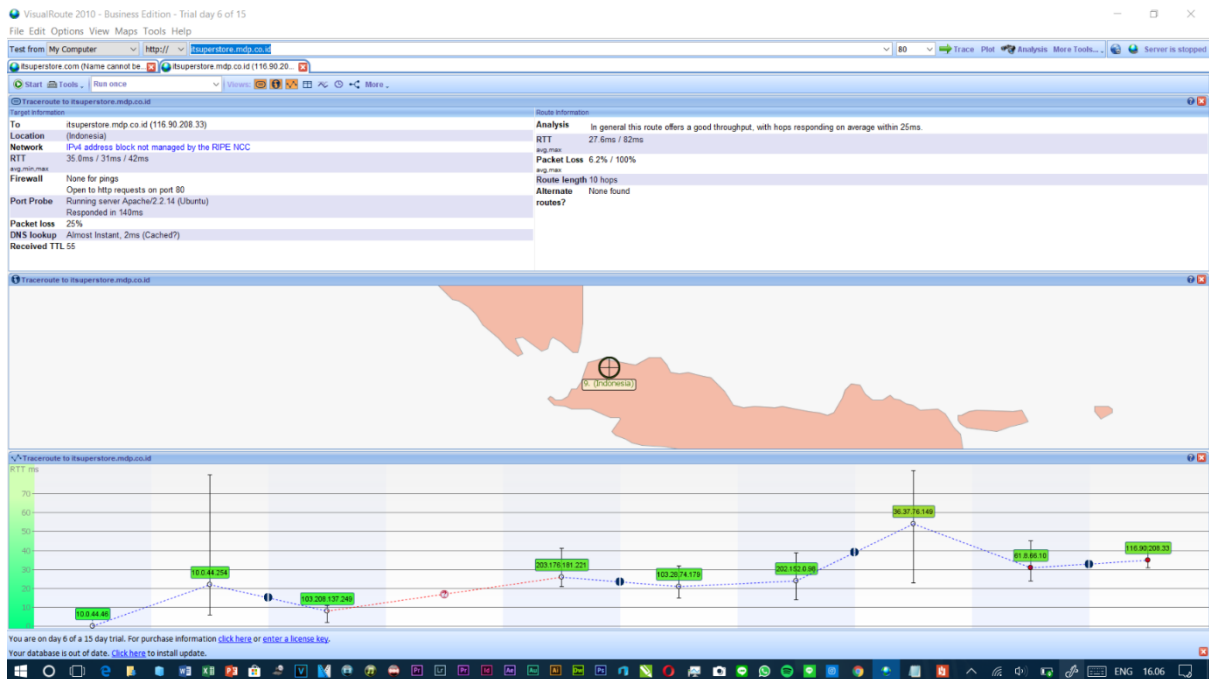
VisualRoute 2010 - Business Edition - Trial day 6 of 15

File Edit Options View Maps Tools Help

Test from My Computer http:// itsuperstore.mdp.co.id 80 Trace Plot Analysis More Tools... Server is stopped

itsuperstore.com (Name cannot be... itsuperstore.mdp.co.id (116.90.20...

Start Tools Run once Views: More

Traceroute to itsuperstore.mdp.co.id

Target Information

To itsuperstore.mdp.co.id (116.90.208.33)
Location (Indonesia)
Network IPv4 address block not managed by the RIPE NCC
RTT avg,min,max 35.0ms / 31ms / 42ms
Firewall None for pings
Open to http requests on port 80
Port Probe Running server Apache/2.2.14 (Ubuntu)
Responded in 140ms
Packet loss 25%
DNS lookup Almost Instant, 2ms (Cached?)
Received TTL 55

Route Information

Analysis In general this route offers a good throughput, with hops responding on average within 25ms.
RTT avg,max 27.6ms / 82ms
Packet Loss avg,max 6.2% / 100%
Route length 10 hops
Alternate routes? None found

Traceroute to itsuperstore.mdp.co.id

?, (Indonesia)

Traceroute to itsuperstore.mdp.co.id

RTT ms

70
60
50
40
30
20

10.0.44.46
10.0.44.254
103.208.137.249
203.176.181.221
103.28.74.178
202.152.0.86
36.37.76.149
61.8.66.10
116.90.208.33

You are on day 6 of a 15 day trial. For purchase information click here or enter a license key.
Your database is out of date. Click here to install update.

ENG 16.06